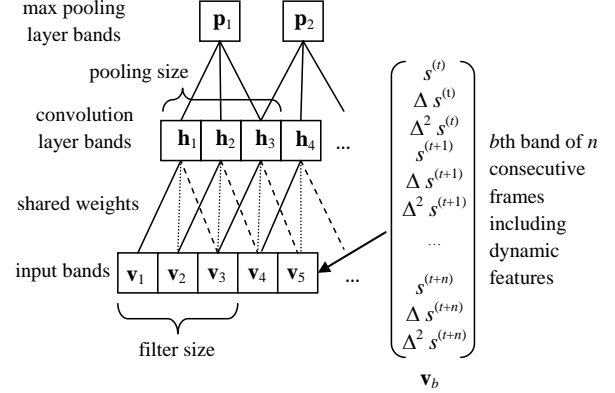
max pooling layer bands

$\mathbf{p}_1$

$\mathbf{p}_2$

pooling size

convolution layer bands

$\mathbf{h}_1$ $\mathbf{h}_2$ $\mathbf{h}_3$ $\mathbf{h}_4$ ...

shared weights

input bands

$\mathbf{v}_1$ $\mathbf{v}_2$ $\mathbf{v}_3$ $\mathbf{v}_4$ $\mathbf{v}_5$ ...

filter size

$\begin{pmatrix} s^{(t)} \\ \Delta s^{(t)} \\ \Delta^2 s^{(t)} \\ s^{(t+1)} \\ \Delta s^{(t+1)} \\ \Delta^2 s^{(t+1)} \\ \dots \\ s^{(t+n)} \\ \Delta s^{(t+n)} \\ \Delta^2 s^{(t+n)} \end{pmatrix}$

$\mathbf{v}_b$

*b*th band of *n* consecutive frames including dynamic features